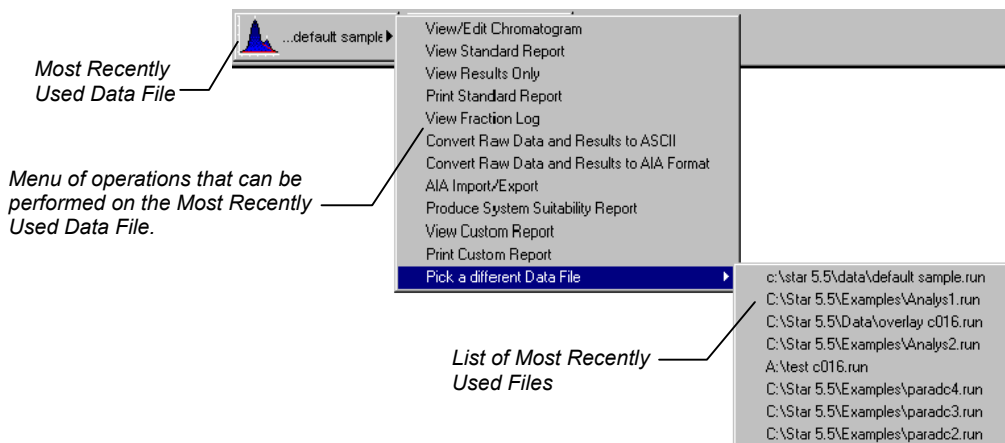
...default sample

Most Recently Used Data File

View/Edit Chromatogram
View Standard Report
View Results Only
Print Standard Report
View Fraction Log
Convert Raw Data and Results to ASCII
Convert Raw Data and Results to AIA Format
AIA Import/Export
Produce System Suitability Report
View Custom Report
Print Custom Report
Pick a different Data File

Menu of operations that can be performed on the Most Recently Used Data File.

c:\star 5.5\data\default sample.run
C:\Star 5.5\Examples\Analys1.run
C:\Star 5.5\Data\overlay c016.run
C:\Star 5.5\Examples\Analys2.run
A:\test c016.run
C:\Star 5.5\Examples\paradc4.run
C:\Star 5.5\Examples\paradc3.run
C:\Star 5.5\Examples\paradc2.run

List of Most Recently Used Files